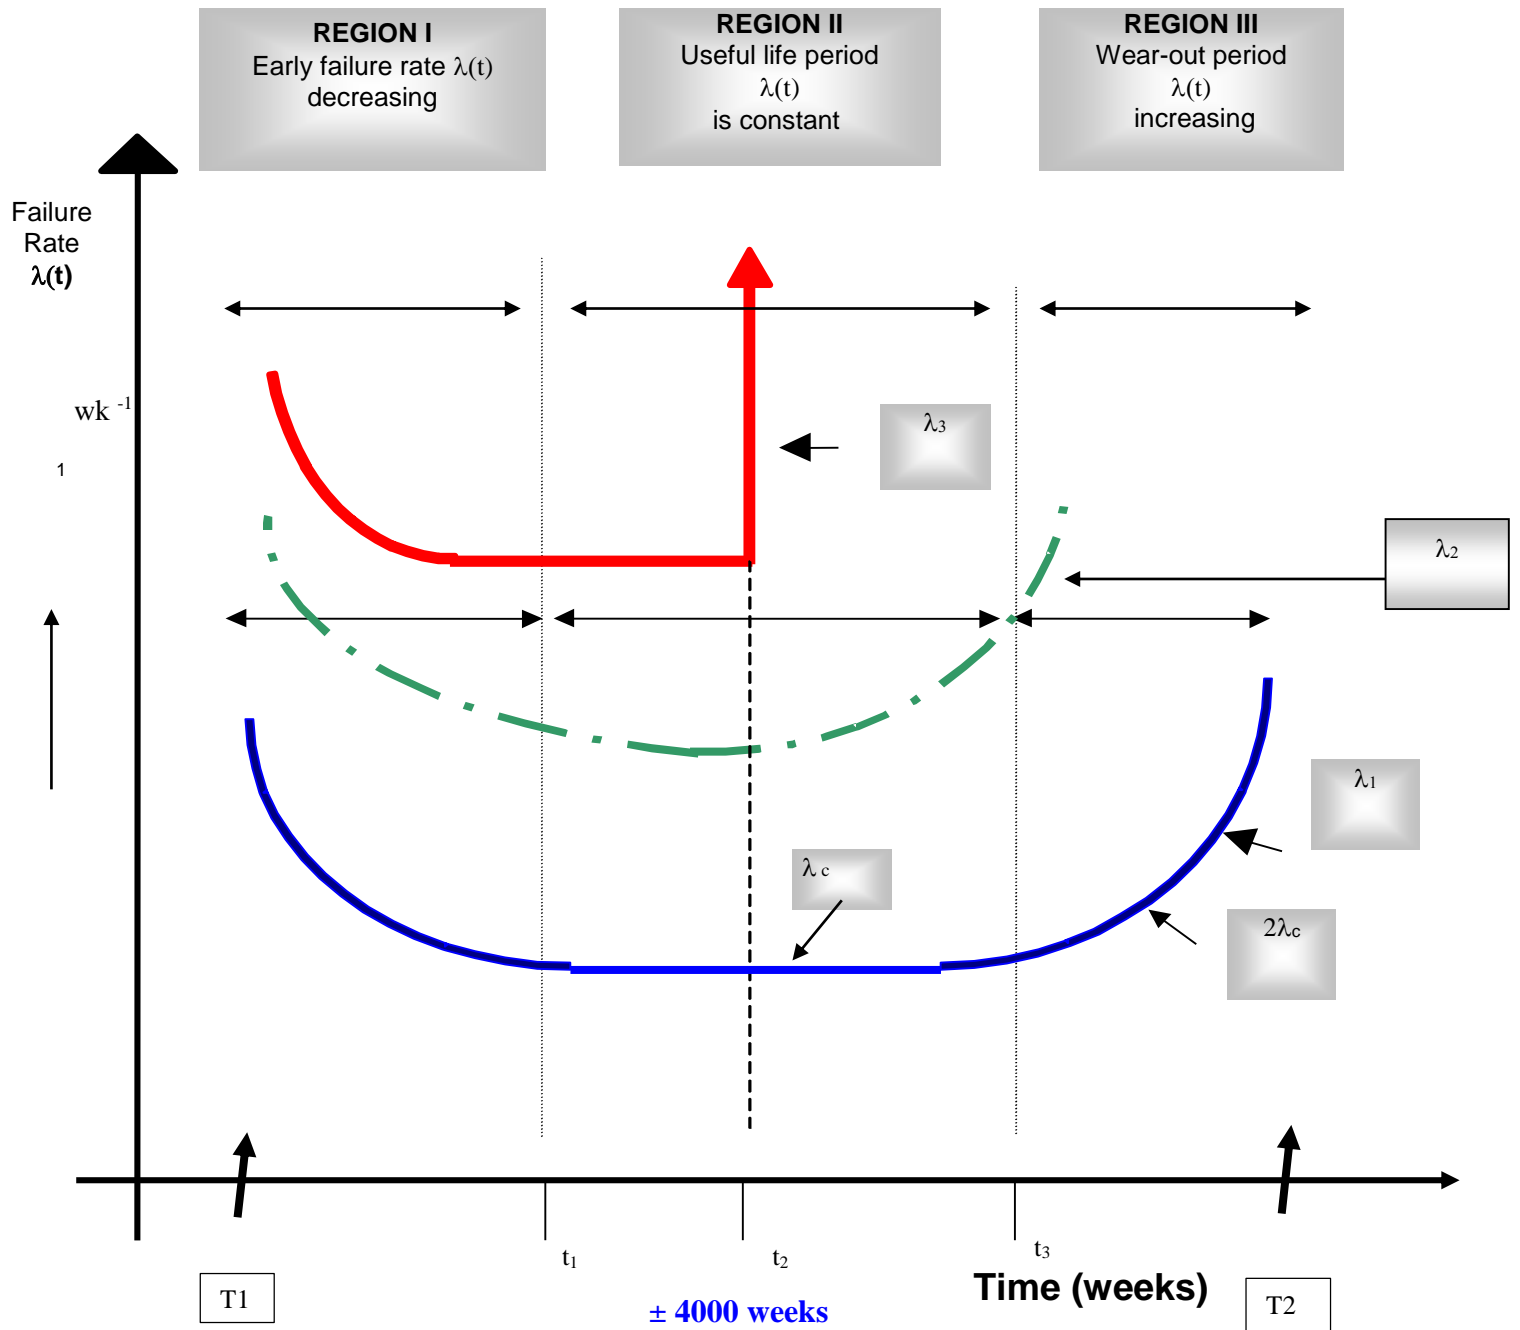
REGION I
Early failure rate $\lambda(t)$
decreasing

REGION II
Useful life period
$\lambda(t)$
is constant

REGION III
Wear-out period
$\lambda(t)$
increasing

Failure
Rate
$\lambda(t)$

wk $^{-1}$

1

$\lambda_3$

$\lambda_2$

$\lambda_1$

$\lambda_c$

$2\lambda_c$

$t_1$

$t_2$

$t_3$

Time (weeks)

T1

T2

± 4000 weeks